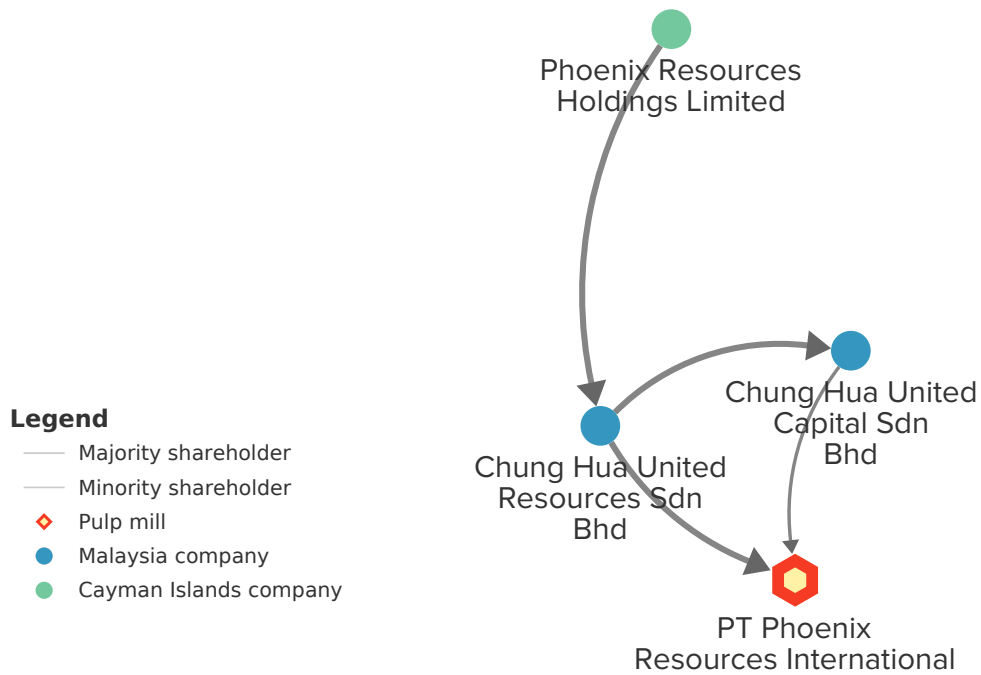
Phoenix Resources Holdings Limited

Chung Hua United Capital Sdn Bhd

Chung Hua United Resources Sdn Bhd

PT Phoenix Resources International

Legend
Majority shareholder
Minority shareholder
Pulp mill
Malaysia company
Cayman Islands company